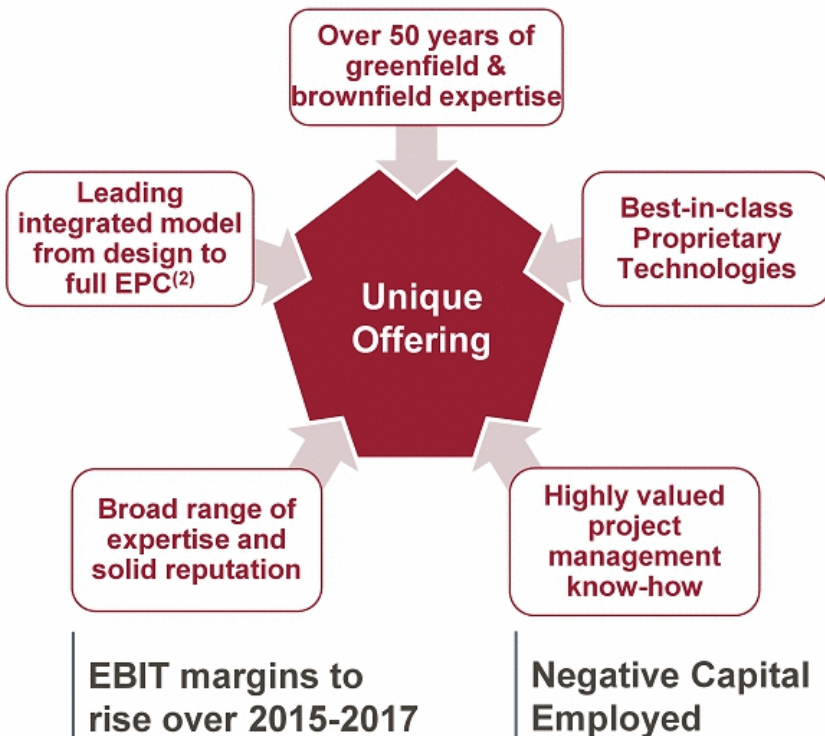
Over 50 years of greenfield & brownfield expertise

Leading integrated model from design to full EPC$^{(2)}$

Best-in-class Proprietary Technologies

Unique Offering

Broad range of expertise and solid reputation

Highly valued project management know-how

EBIT margins to rise over 2015-2017

Negative Capital Employed